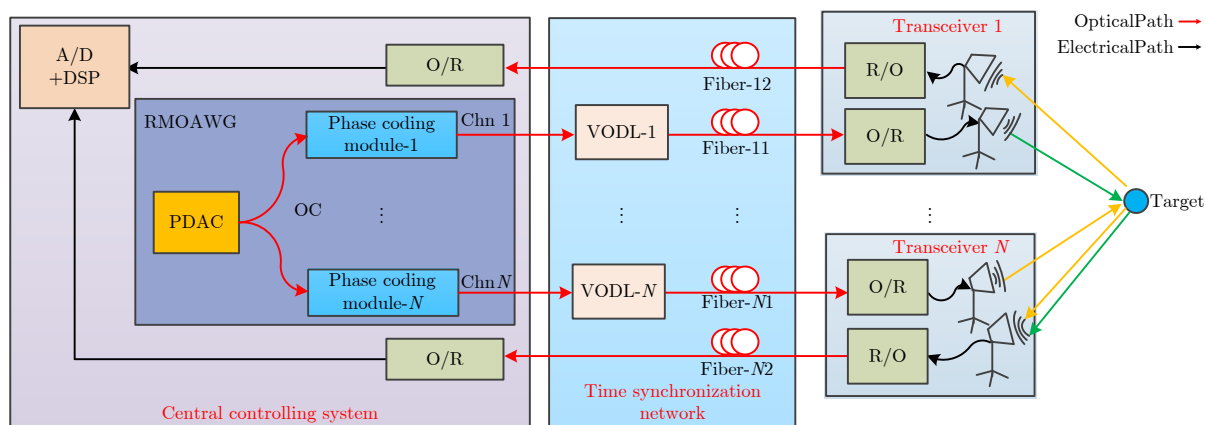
OpticalPath
ElectricalPath

A/D +DSP

O/R

RMOAWG

Phase coding module-1

Chn 1

PDAC

OC

⋮

Phase coding module-$N$

Chn$N$

O/R

Central controlling system

VODL-1

⋮

VODL-$N$

Time synchronization network

Fiber-12

Fiber-11

⋮

Fiber-$N$1

Fiber-$N$2

Transceiver 1

R/O

O/R

⋮

Transceiver $N$

O/R

R/O

Target